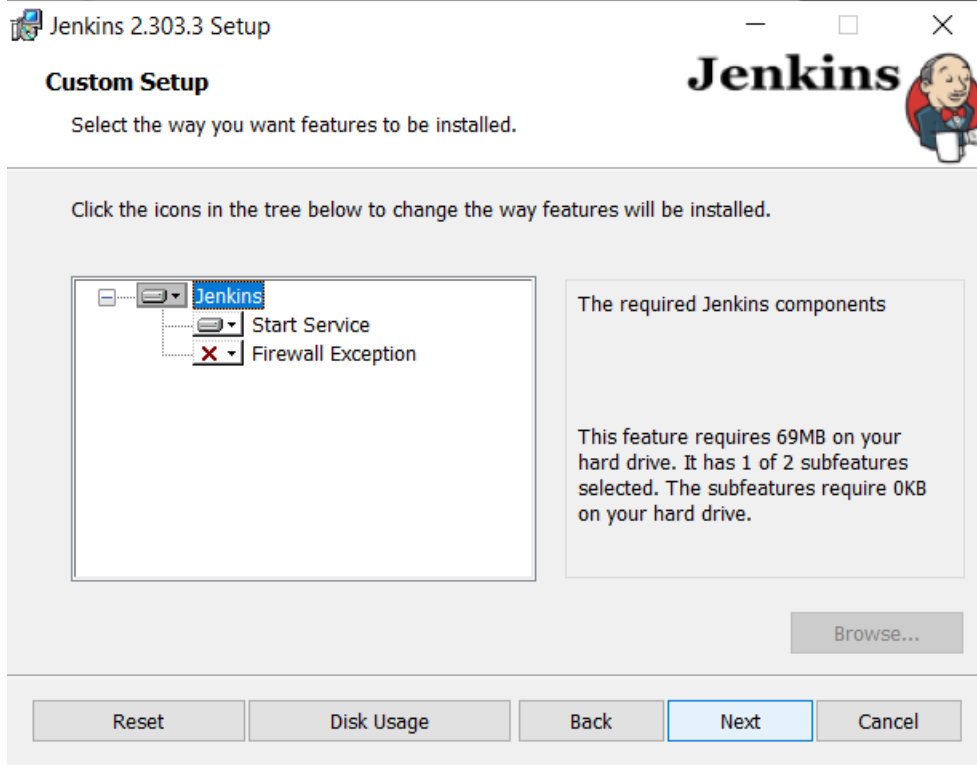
Jenkins 2.303.3 Setup

Custom Setup

Select the way you want features to be installed.

Jenkins

Click the icons in the tree below to change the way features will be installed.

Jenkins
Start Service
Firewall Exception

The required Jenkins components

This feature requires 69MB on your hard drive. It has 1 of 2 subfeatures selected. The subfeatures require 0KB on your hard drive.

Browse...

Reset
Disk Usage
Back
Next
Cancel